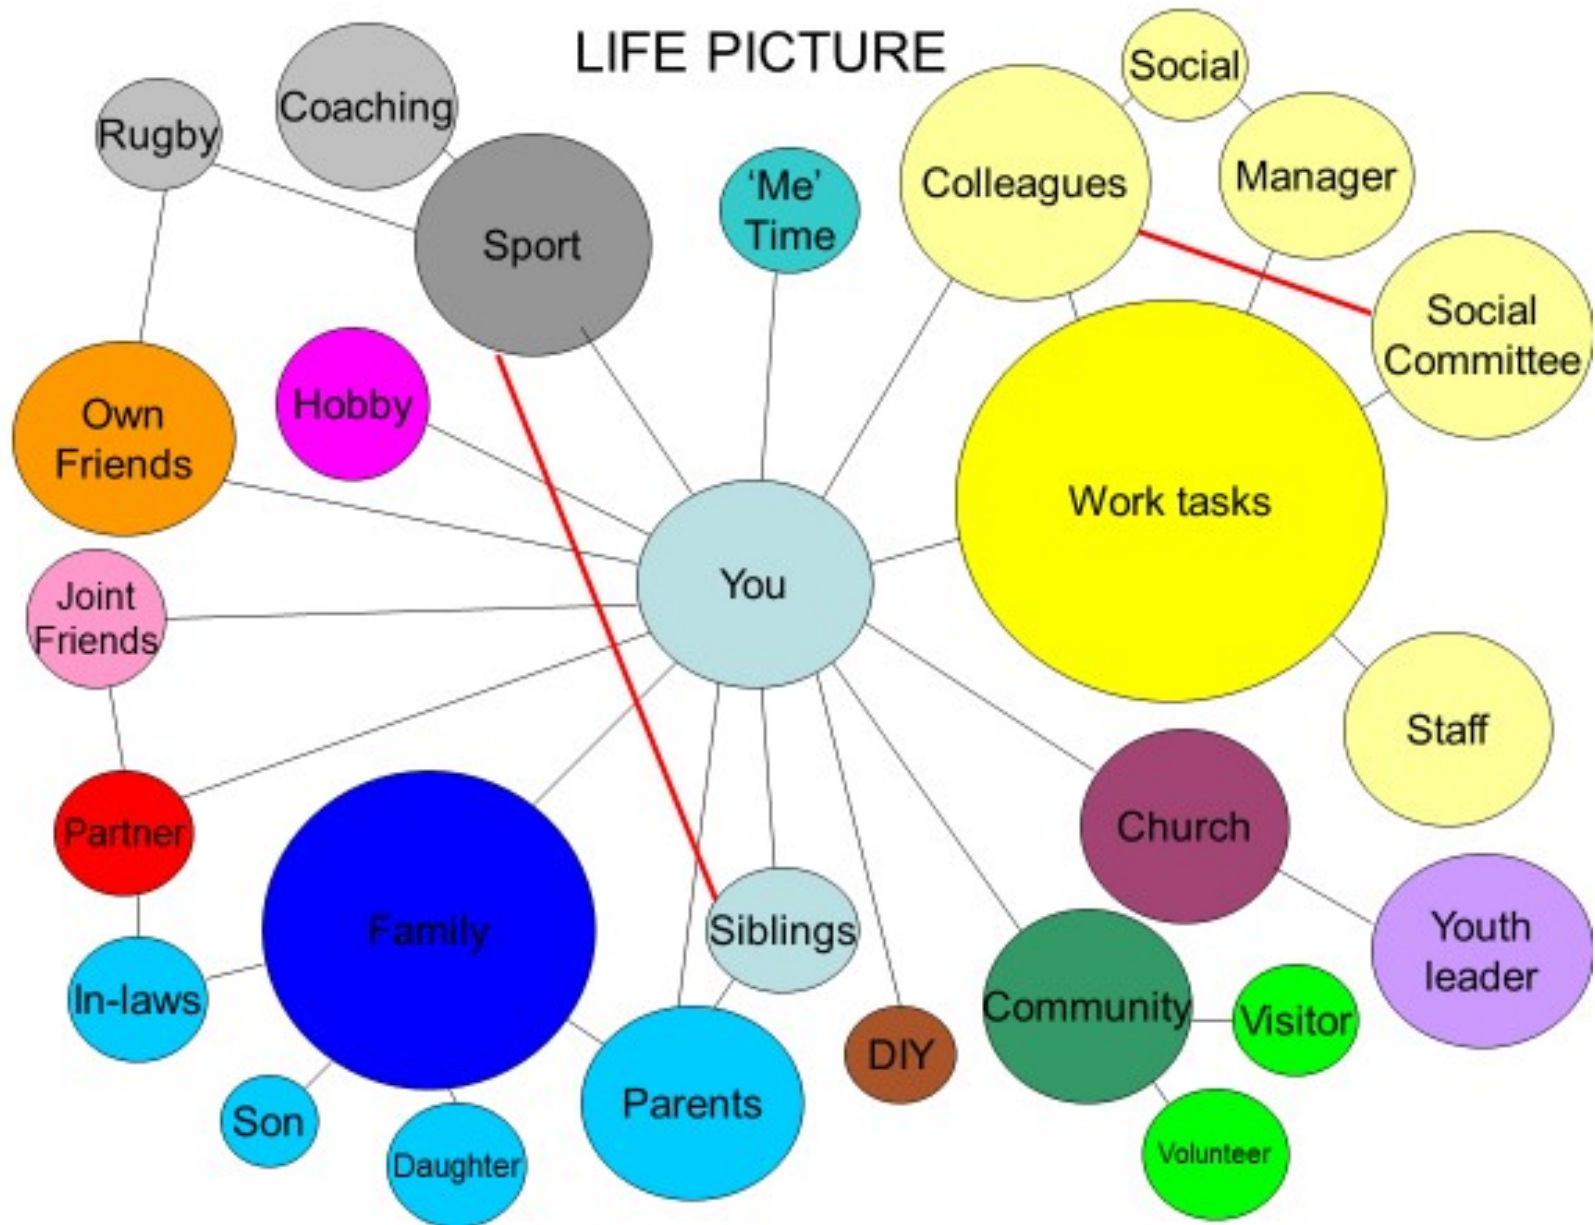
LIFE PICTURE

Rugby

Coaching

Sport

'Me' Time

Colleagues

Social

Manager

Social Committee

Own Friends

Hobby

Work tasks

Joint Friends

You

Staff

Partner

Family

Siblings

Church

Youth leader

In-laws

Community

Visitor

DIY

Son

Daughter

Parents

Volunteer